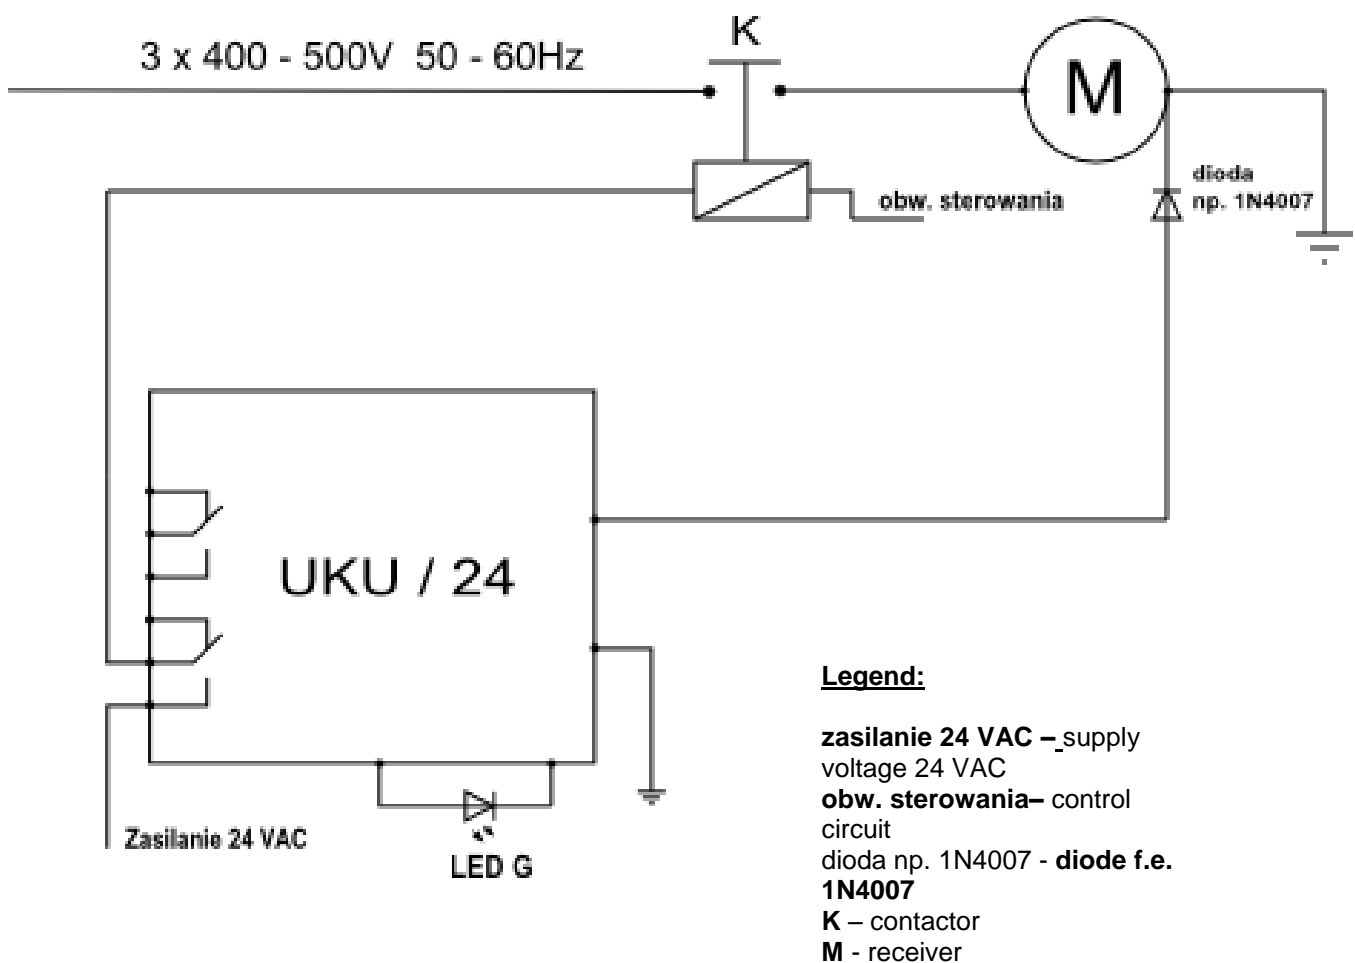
3 x 400 - 500V 50 - 60Hz

K

M

dioda
np. 1N4007

obw. sterowania

UKU / 24

Zasilanie 24 VAC

LED G

Legend:

zasilanie 24 VAC – supply voltage 24 VAC
obw. sterowania– control circuit
dioda np. 1N4007 - diode f.e. 1N4007
K – contactor
M - receiver